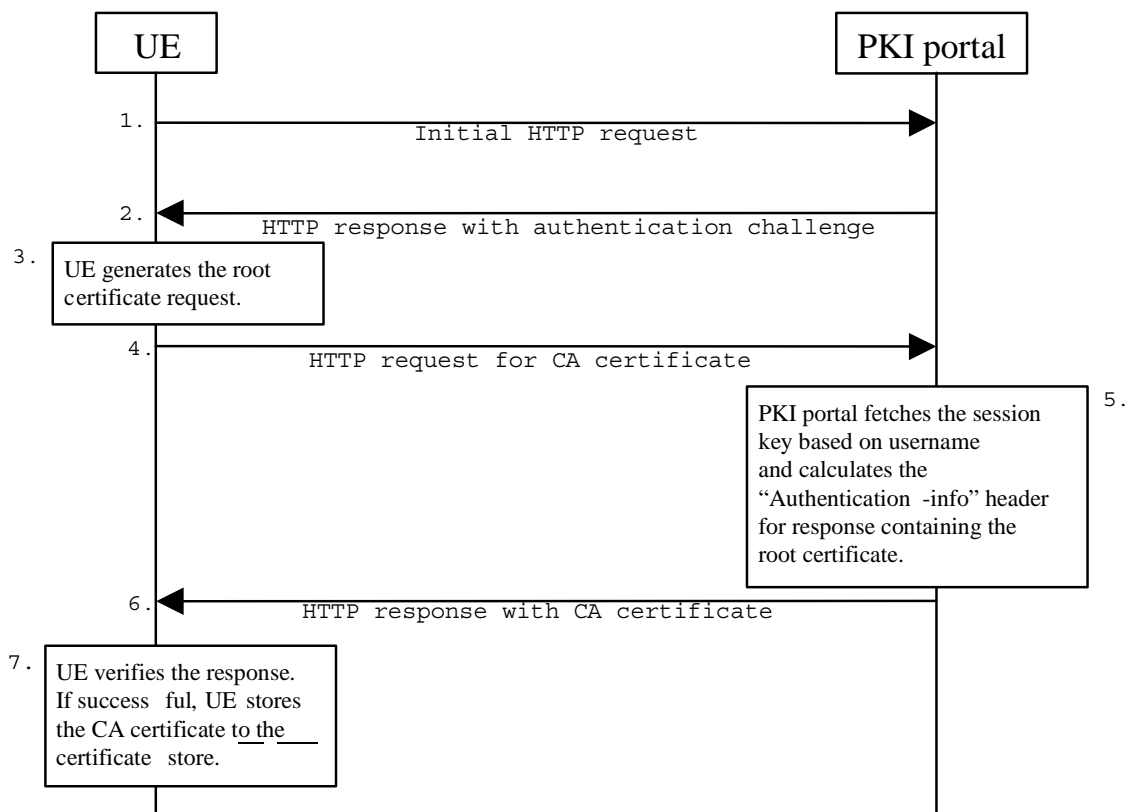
UE

PKI portal

1.

Initial HTTP request

2.

HTTP response with authentication challenge

3.

UE generates the root certificate request.

4.

HTTP request for CA certificate

5.

PKI portal fetches the session key based on username and calculates the "Authentication -info" header for response containing the root certificate.

6.

HTTP response with CA certificate

7.

UE verifies the response. If success ful, UE stores the CA certificate to the certificate store.